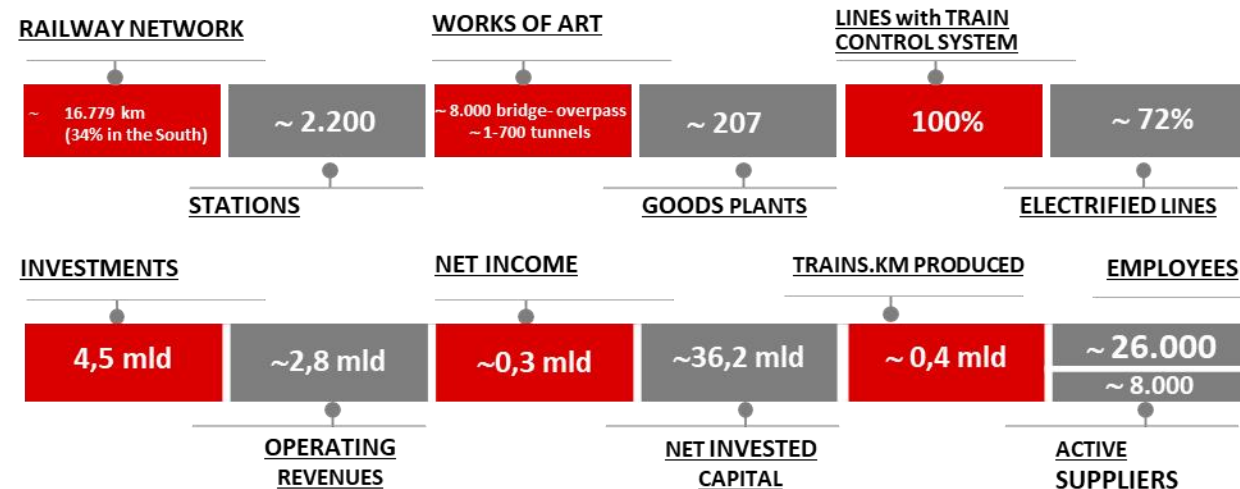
RAILWAY NETWORK

~ 16.779 km (34% in the South)

~ 2.200

STATIONS

WORKS OF ART

~ 8.000 bridge- overpass ~ 1-700 tunnels

~ 207

GOODS PLANTS

LINES with TRAIN CONTROL SYSTEM

100%

~ 72%

ELECTRIFIED LINES

INVESTMENTS

4,5 mld

~2,8 mld

OPERATING REVENUES

NET INCOME

~0,3 mld

~36,2 mld

NET INVESTED CAPITAL

TRAINS.KM PRODUCED

~ 0,4 mld

EMPLOYEES

~ 26.000

~ 8.000

ACTIVE SUPPLIERS